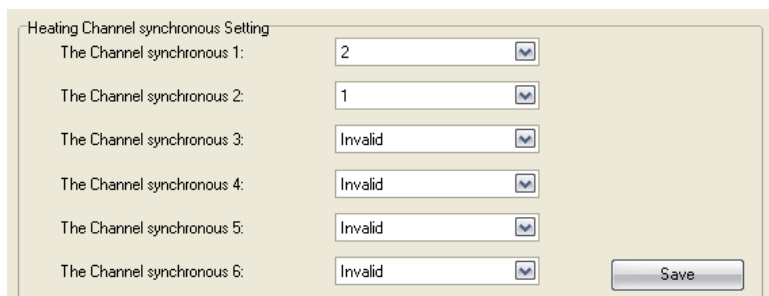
Heating Channel synchronous Setting

The Channel synchronous 1: 2

The Channel synchronous 2: 1

The Channel synchronous 3: Invalid

The Channel synchronous 4: Invalid

The Channel synchronous 5: Invalid

The Channel synchronous 6: Invalid

Save